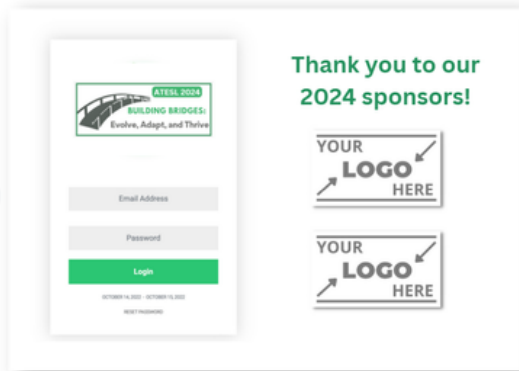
ATESL 2024
BUILDING BRIDGES:
Evolve, Adapt, and Thrive

Email Address

Password

Login

OCTOBER 14, 2022 - OCTOBER 15, 2022

RESET PASSWORD

Thank you to our 2024 sponsors!

YOUR LOGO HERE

YOUR LOGO HERE